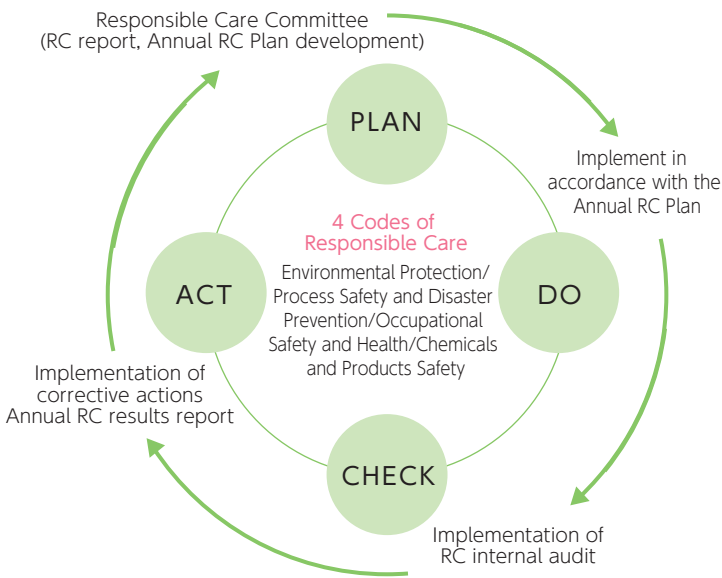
Responsible Care Committee
(RC report, Annual RC Plan development)

PLAN

Implement in accordance with the Annual RC Plan

DO

4 Codes of Responsible Care

Environmental Protection/ Process Safety and Disaster Prevention/Occupational Safety and Health/Chemicals and Products Safety

ACT

Implementation of corrective actions
Annual RC results report

CHECK

Implementation of RC internal audit